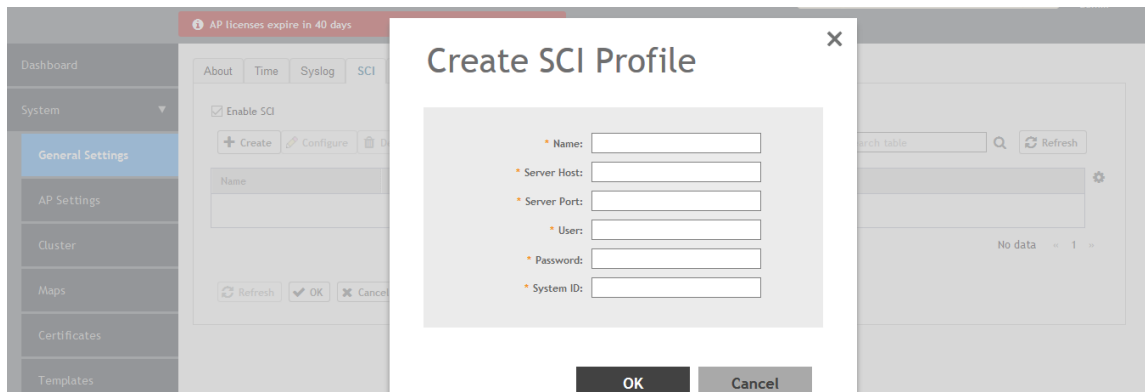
AP licenses expire in 40 days

Dashboard

System

General Settings

AP Settings

Cluster

Maps

Certificates

Templates

About | Time | Syslog | SCI

Enable SCI

Create | Configure

Name

Refresh | OK | Cancel

rch table

Refresh

No data « 1 »

Create SCI Profile

×

* Name:

* Server Host:

* Server Port:

* User:

* Password:

* System ID:

OK

Cancel